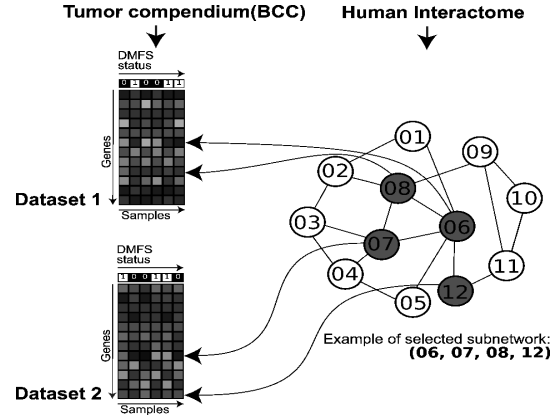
Tumor compendium(BCC)

Human Interactome

DMFS status

0 1 0 0 1 1

Genes

Dataset 1

Samples

DMFS status

1 0 0 1 1 0

Genes

Dataset 2

Samples

01

02

08

09

10

03

07

06

04

11

05

12

Example of selected subnetwork:
(06, 07, 08, 12)